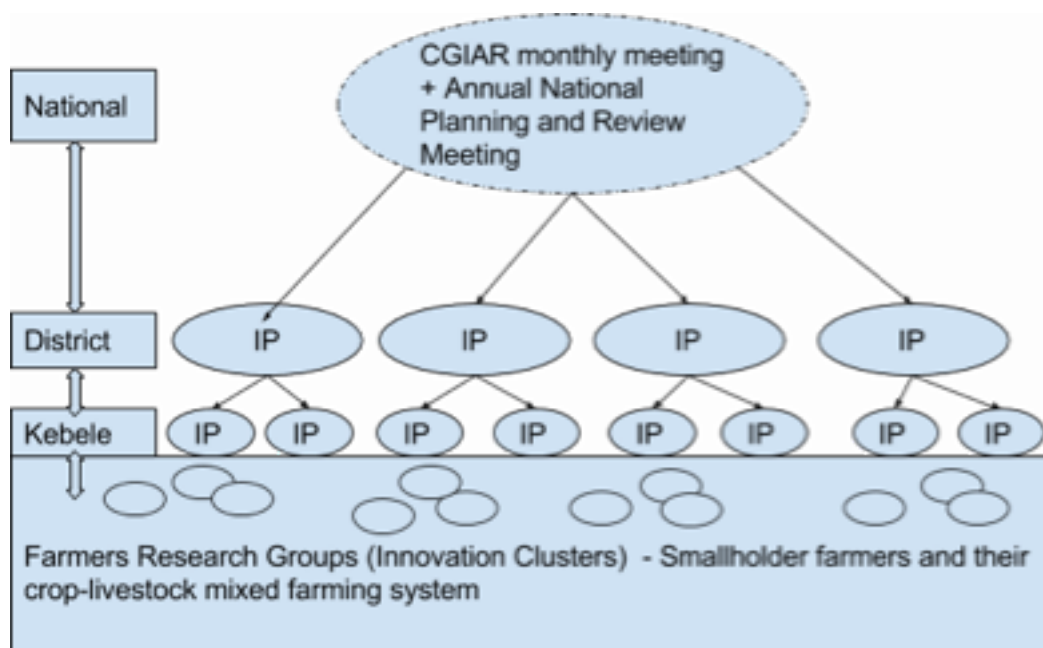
National

CGIAR monthly meeting + Annual National Planning and Review Meeting

District

IP

IP

IP

IP

Kebele

IP

IP

IP

IP

IP

IP

IP

IP

Farmers Research Groups (Innovation Clusters) - Smallholder farmers and their crop-livestock mixed farming system